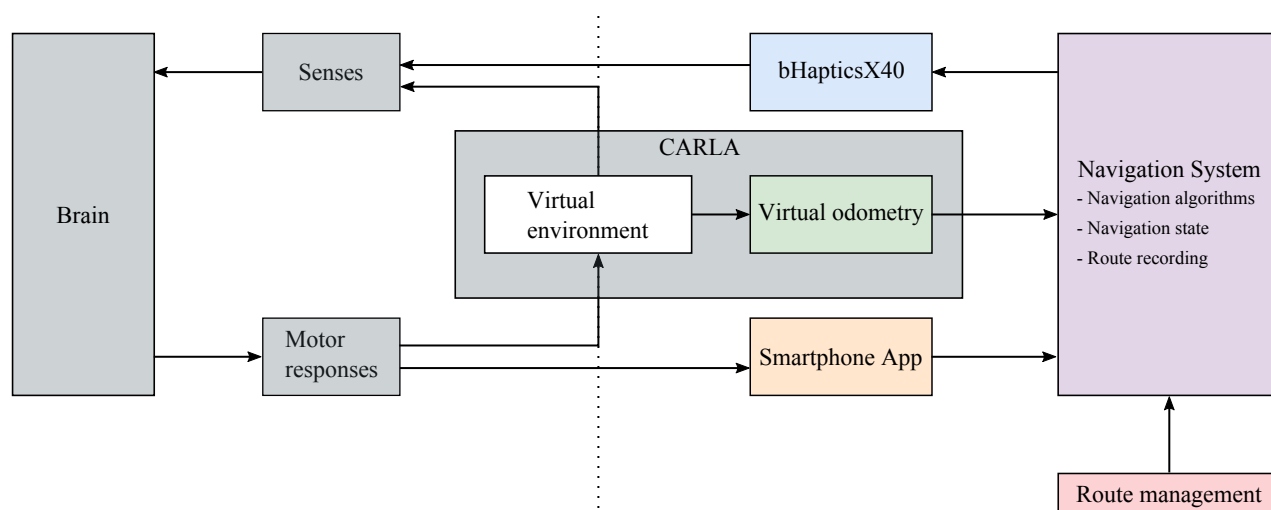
Senses

bHapticsX40

CARLA

Brain

Virtual environment

Virtual odometry

Navigation System
- Navigation algorithms
- Navigation state
- Route recording

Motor responses

Smartphone App

Route management